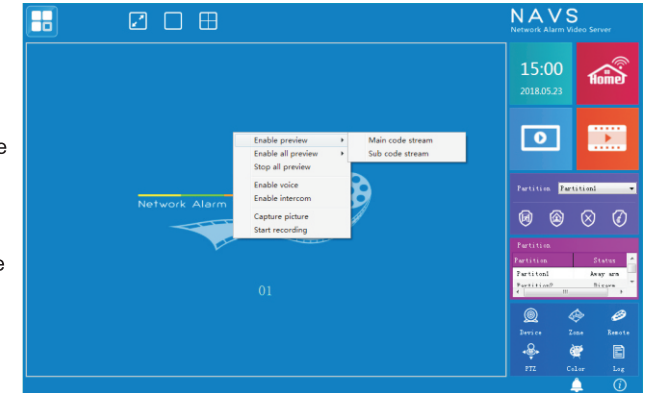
e

e

NAVS
Network Alarm Video Server

Enable preview
Enable all preview
Stop all preview
Enable voice
Enable intercom
Capture picture
Start recording

Main code stream
Sub code stream

Network Alarm

01

15:00
2018.05.23

Home

Partition Partition1

Partition
| Partition | Status |
|---|---|
| Partiton1 | Away arm |
| Partition2 | Disarm |

Device
Zone
Remote
PTZ
Color
Log